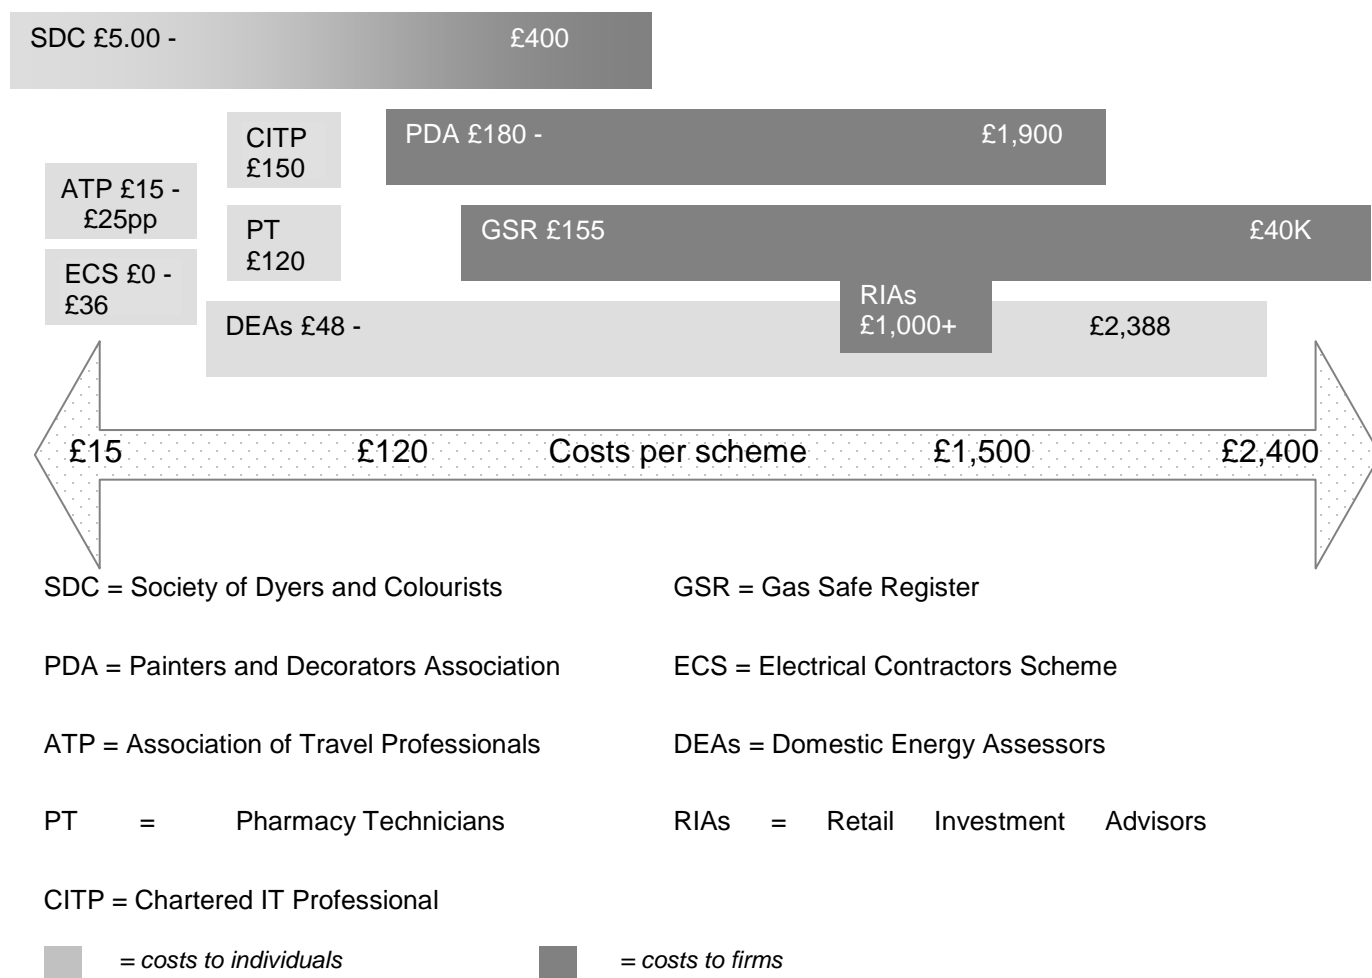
SDC £5.00 - £400

CITP £150

PDA £180 - £1,900

ATP £15 - £25pp

PT £120

GSR £155 £40K

ECS £0 - £36

RIAs £1,000+

DEAs £48 - £2,388

£15 £120 Costs per scheme £1,500 £2,400

SDC = Society of Dyers and Colourists

GSR = Gas Safe Register

PDA = Painters and Decorators Association

ECS = Electrical Contractors Scheme

ATP = Association of Travel Professionals

DEAs = Domestic Energy Assessors

PT = Pharmacy Technicians

RIAs = Retail Investment Advisors

CITP = Chartered IT Professional

= *costs to individuals*

= *costs to firms*